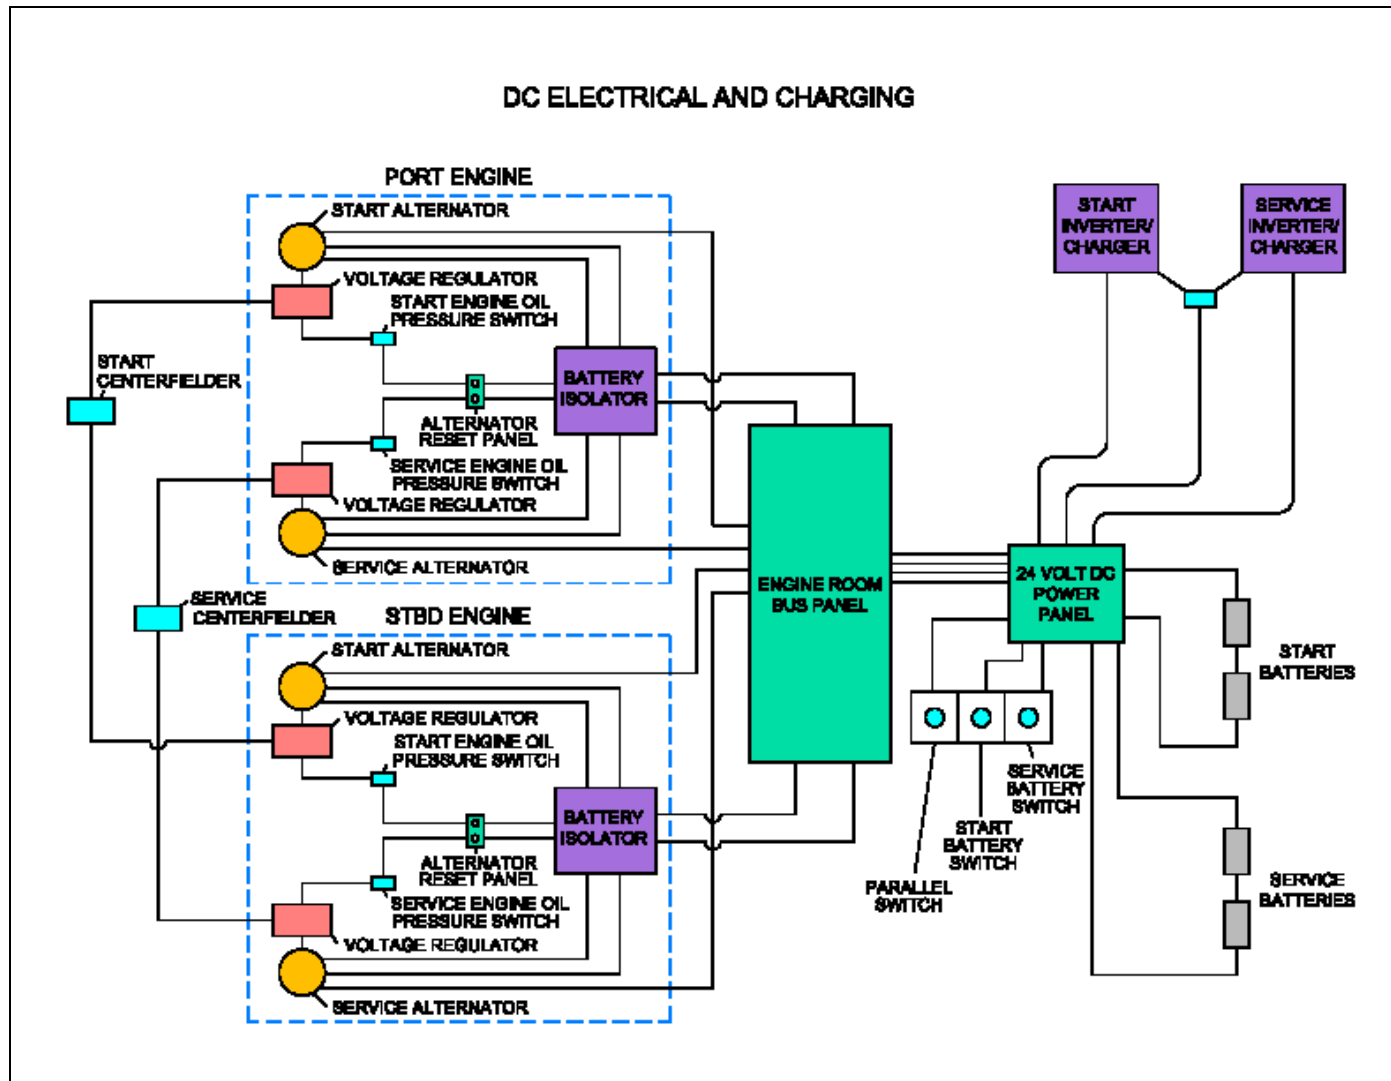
DC ELECTRICAL AND CHARGING

PORT ENGINE

START ALTERNATOR

VOLTAGE REGULATOR

START ENGINE OIL PRESSURE SWITCH

START CENTERFIELDER

BATTERY ISOLATOR

ALTERNATOR RESET PANEL

SERVICE ENGINE OIL PRESSURE SWITCH

VOLTAGE REGULATOR

SERVICE ALTERNATOR

SERVICE CENTERFIELDER

STBD ENGINE

START ALTERNATOR

VOLTAGE REGULATOR

START ENGINE OIL PRESSURE SWITCH

BATTERY ISOLATOR

ALTERNATOR RESET PANEL

SERVICE ENGINE OIL PRESSURE SWITCH

VOLTAGE REGULATOR

SERVICE ALTERNATOR

ENGINE ROOM BUS PANEL

START INVERTER/ CHARGER

SERVICE INVERTER/ CHARGER

24 VOLT DC POWER PANEL

START BATTERIES

SERVICE BATTERY SWITCH

START BATTERY SWITCH

PARALLEL SWITCH

SERVICE BATTERIES